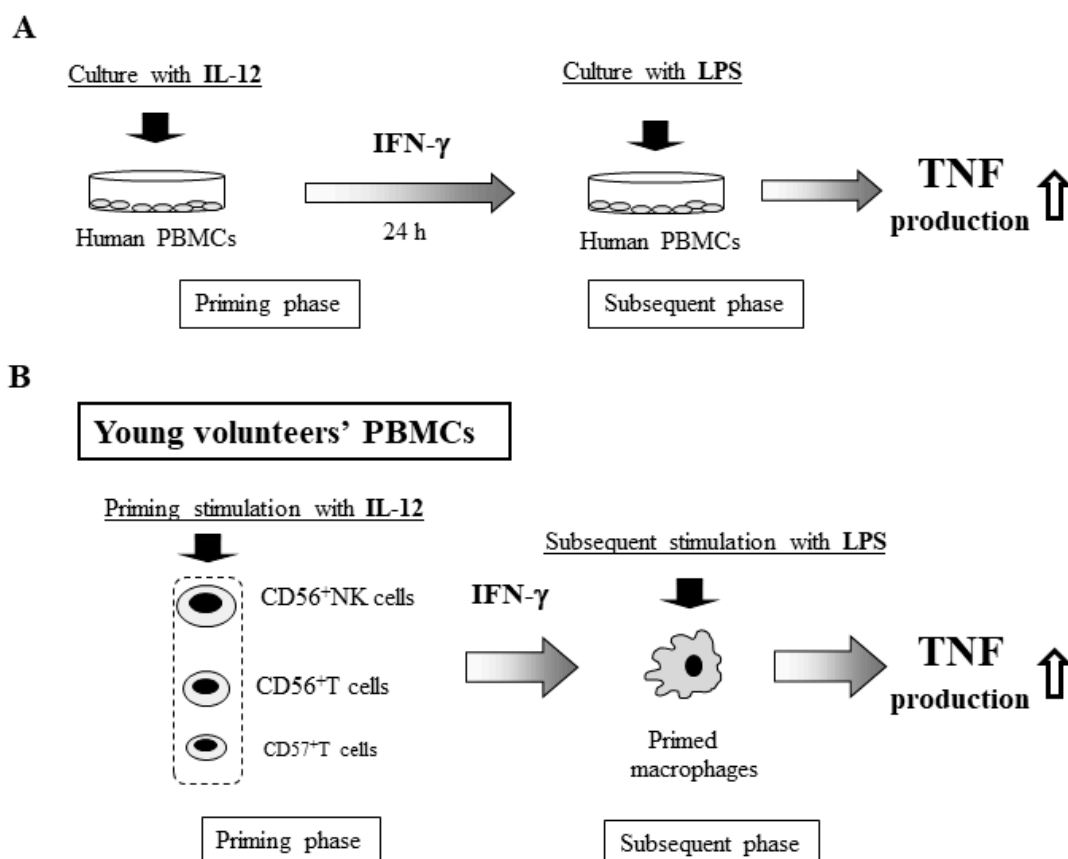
A

Culture with IL-12

IFN-γ

24 h

Culture with LPS

Human PBMCs

Human PBMCs

TNF production

Priming phase

Subsequent phase

B

Young volunteers' PBMCs

Priming stimulation with IL-12

$CD56^{+}$NK cells

$CD56^{+}$T cells

$CD57^{+}$T cells

IFN-γ

Subsequent stimulation with LPS

Primed macrophages

TNF production

Priming phase

Subsequent phase